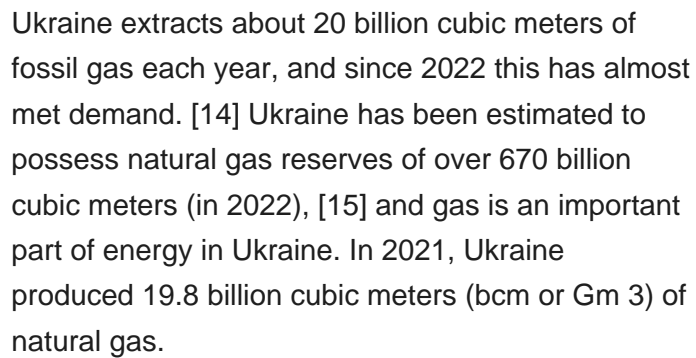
Ukraine extracts about 20 billion cubic meters of fossil gas each year, and since 2022 this has almost met demand. [14] Ukraine has been estimated to possess natural gas reserves of over 670 billion cubic meters (in 2022), [15] and gas is an important part of energy in Ukraine. In 2021, Ukraine produced 19.8 billion cubic meters (bcm or Gm 3) of natural gas.